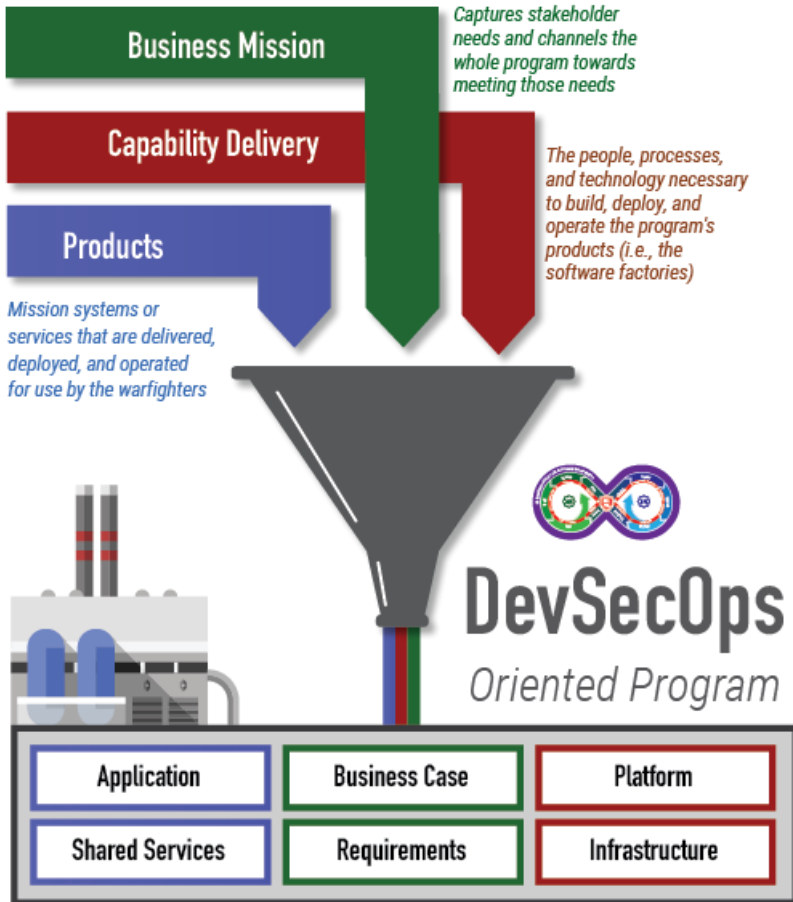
Business Mission

Captures stakeholder needs and channels the whole program towards meeting those needs

Capability Delivery

The people, processes, and technology necessary to build, deploy, and operate the program's products (i.e., the software factories)

Products

Mission systems or services that are delivered, deployed, and operated for use by the warfighters

DevSecOps

Oriented Program

| Application | Business Case | Platform |
|---|---|---|
| Shared Services | Requirements | Infrastructure |